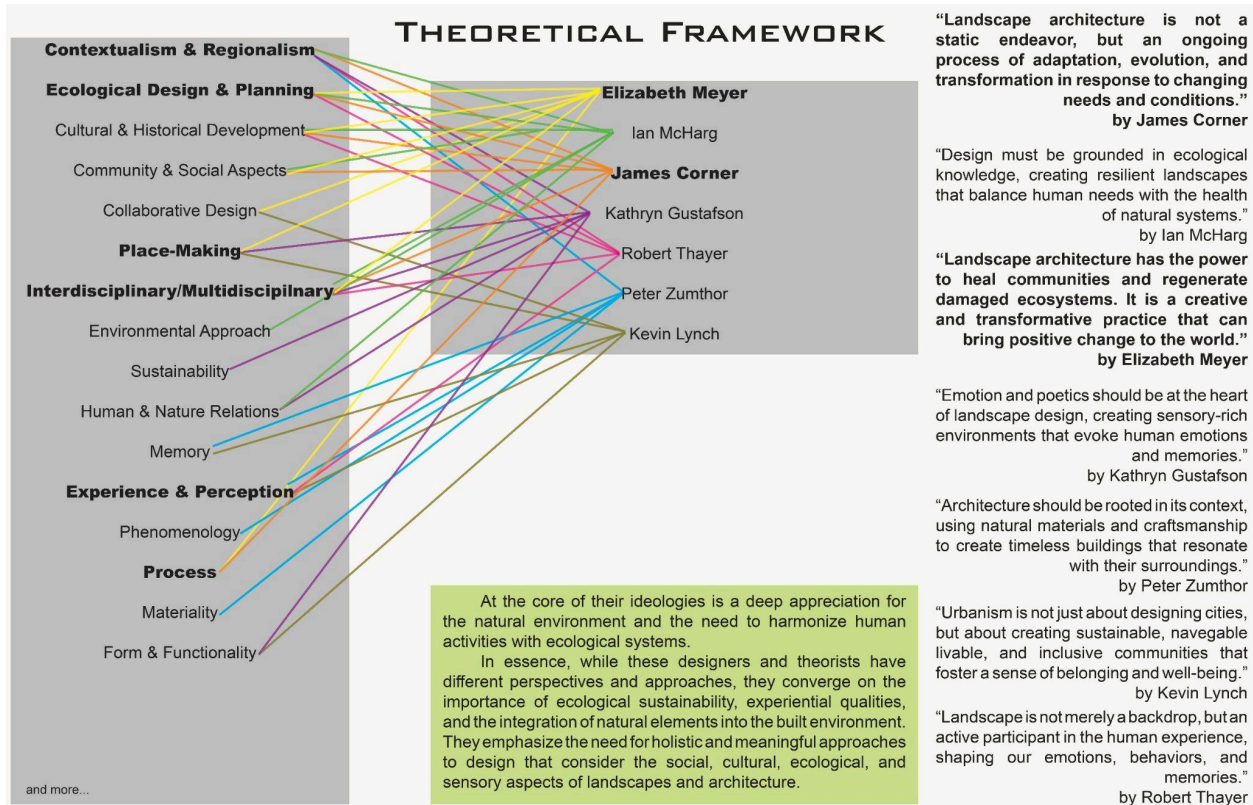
THEORETICAL FRAMEWORK

Contextualism & Regionalism
Ecological Design & Planning
Cultural & Historical Development
Community & Social Aspects
Collaborative Design
Place-Making
Interdisciplinary/Multidisicipilnary
Environmental Approach
Sustainability
Human & Nature Relations
Memory
Experience & Perception
Phenomenology
Process
Materiality
Form & Functionality

and more...

Elizabeth Meyer
Ian McHarg
James Corner
Kathryn Gustafson
Robert Thayer
Peter Zumthor
Kevin Lynch

At the core of their ideologies is a deep appreciation for the natural environment and the need to harmonize human activities with ecological systems.

In essence, while these designers and theorists have different perspectives and approaches, they converge on the importance of ecological sustainability, experiential qualities, and the integration of natural elements into the built environment. They emphasize the need for holistic and meaningful approaches to design that consider the social, cultural, ecological, and sensory aspects of landscapes and architecture.

"Landscape architecture is not a static endeavor, but an ongoing process of adaptation, evolution, and transformation in response to changing needs and conditions."
by James Corner

"Design must be grounded in ecological knowledge, creating resilient landscapes that balance human needs with the health of natural systems."
by Ian McHarg

"Landscape architecture has the power to heal communities and regenerate damaged ecosystems. It is a creative and transformative practice that can bring positive change to the world."
by Elizabeth Meyer

"Emotion and poetics should be at the heart of landscape design, creating sensory-rich environments that evoke human emotions and memories."
by Kathryn Gustafson

"Architecture should be rooted in its context, using natural materials and craftsmanship to create timeless buildings that resonate with their surroundings."
by Peter Zumthor

"Urbanism is not just about designing cities, but about creating sustainable, navegable livable, and inclusive communities that foster a sense of belonging and well-being."
by Kevin Lynch

"Landscape is not merely a backdrop, but an active participant in the human experience, shaping our emotions, behaviors, and memories."
by Robert Thayer